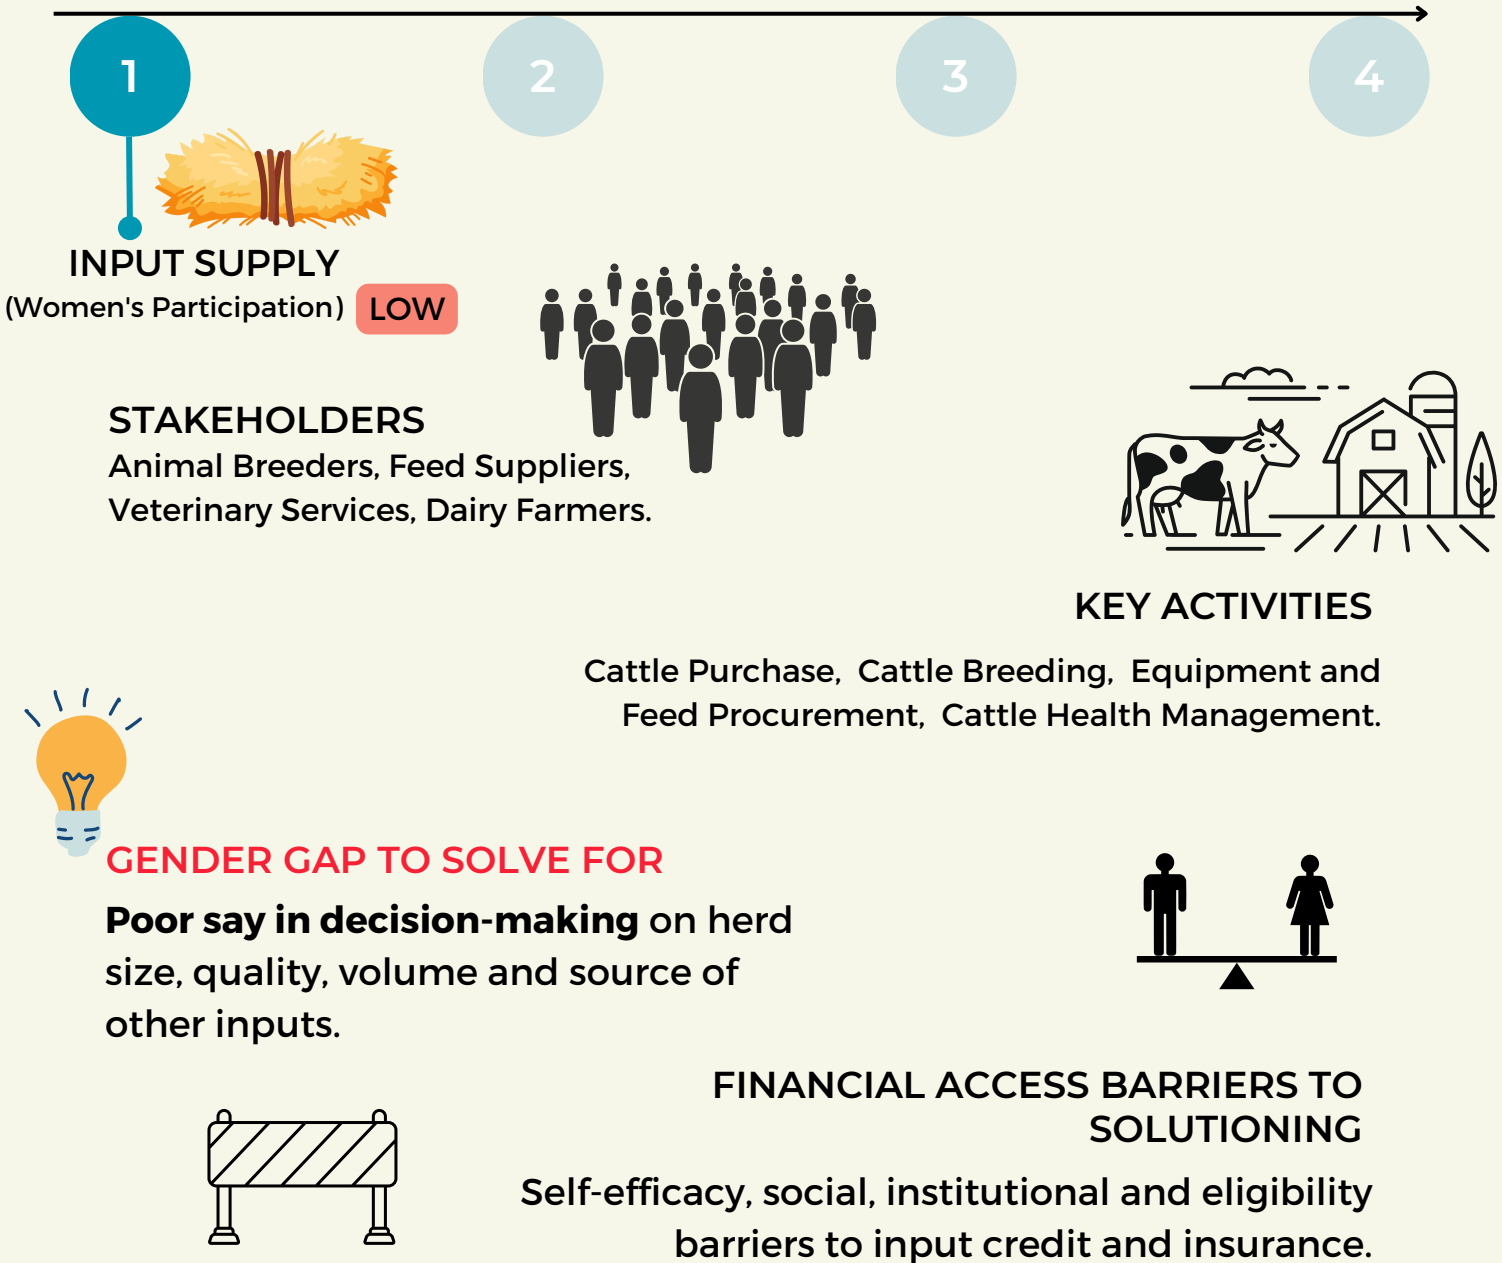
1

2

3

4

INPUT SUPPLY
(Women's Participation) LOW

STAKEHOLDERS
Animal Breeders, Feed Suppliers, Veterinary Services, Dairy Farmers.

KEY ACTIVITIES

Cattle Purchase, Cattle Breeding, Equipment and Feed Procurement, Cattle Health Management.

GENDER GAP TO SOLVE FOR

**Poor say in decision-making** on herd size, quality, volume and source of other inputs.

FINANCIAL ACCESS BARRIERS TO SOLUTIONING

Self-efficacy, social, institutional and eligibility barriers to input credit and insurance.